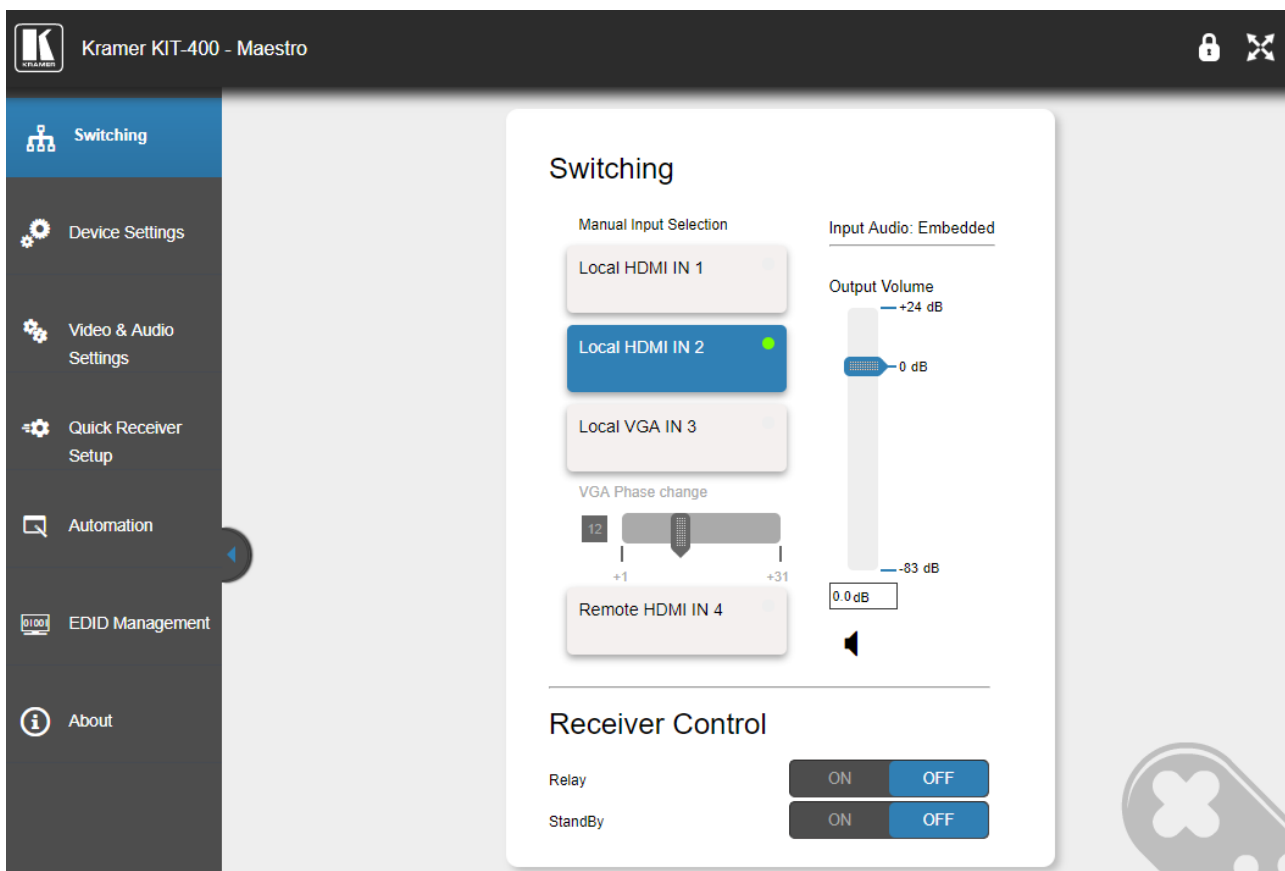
KRAMER

Kramer KIT-400 - Maestro

Switching

Device Settings

Video & Audio Settings

Quick Receiver Setup

Automation

EDID Management

About

Switching

Manual Input Selection

Local HDMI IN 1

Local HDMI IN 2

Local VGA IN 3

VGA Phase change

12

+1

+31

Remote HDMI IN 4

Input Audio: Embedded

Output Volume

+24 dB

0 dB

-83 dB

0.0 dB

Receiver Control

Relay

ON

OFF

StandBy

ON

OFF